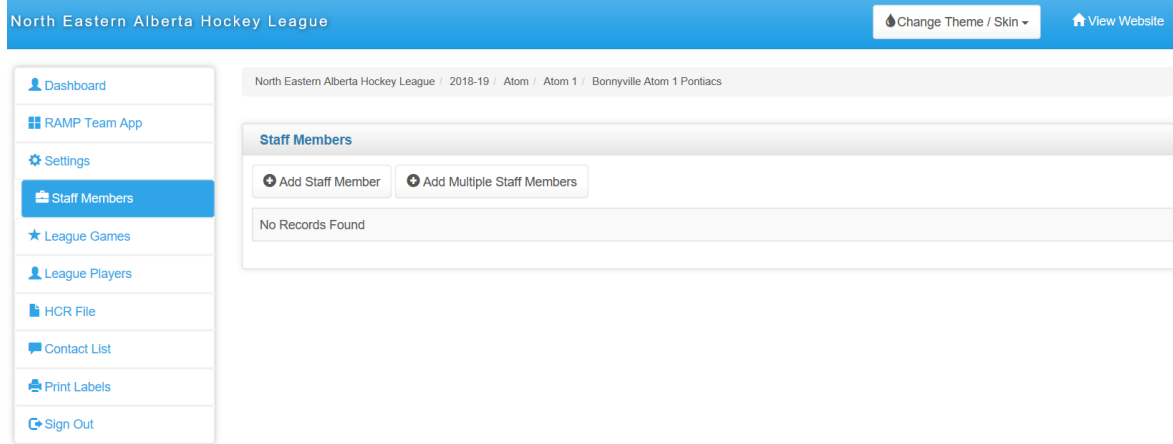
North Eastern Alberta Hockey League

Change Theme / Skin

View Website

Dashboard

RAMP Team App

Settings

Staff Members

League Games

League Players

HCR File

Contact List

Print Labels

Sign Out

North Eastern Alberta Hockey League / 2018-19 / Atom / Atom 1 / Bonnyville Atom 1 Pontiacs

Staff Members

Add Staff Member

Add Multiple Staff Members

No Records Found